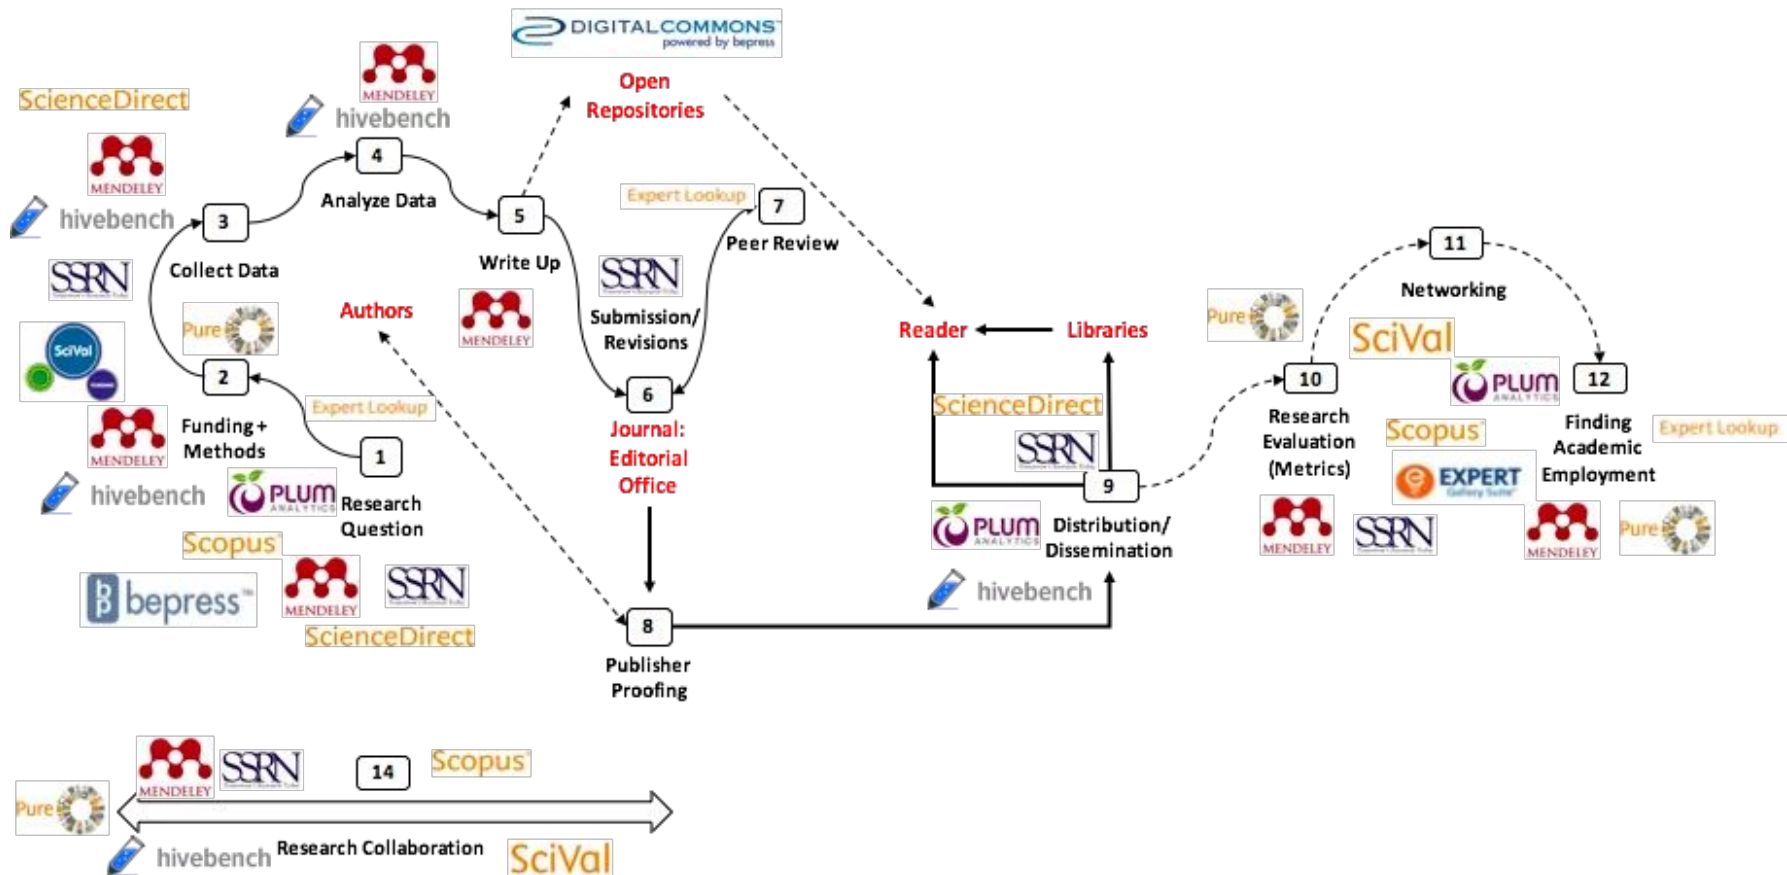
DIGITALCOMMONS powered by bepress

Open Repositories

ScienceDirect

MENDELEY

hivebench

4

Analyze Data

MENDELEY

hivebench

3

Collect Data

5

Write Up

Expert Lookup

7

Peer Review

SSRN

SciVal

Pure

Authors

SSRN

MENDELEY

Submission/ Revisions

Reader

Libraries

Pure

11

Networking

SciVal

PLUM ANALYTICS

10

12

2

Expert Lookup

6

Journal: Editorial Office

ScienceDirect

SSRN

Research Evaluation (Metrics)

Scopus

Finding Academic Employment

Expert Lookup

MENDELEY

Funding + Methods

1

9

EXPERT Gallery Suite

hivebench

PLUM ANALYTICS

Research Question

PLUM ANALYTICS

Distribution/ Dissemination

MENDELEY

SSRN

MENDELEY

Pure

Scopus

bepress

MENDELEY

SSRN

hivebench

ScienceDirect

8

Publisher Proofing

Pure

MENDELEY

SSRN

14

Scopus

hivebench

Research Collaboration

SciVal